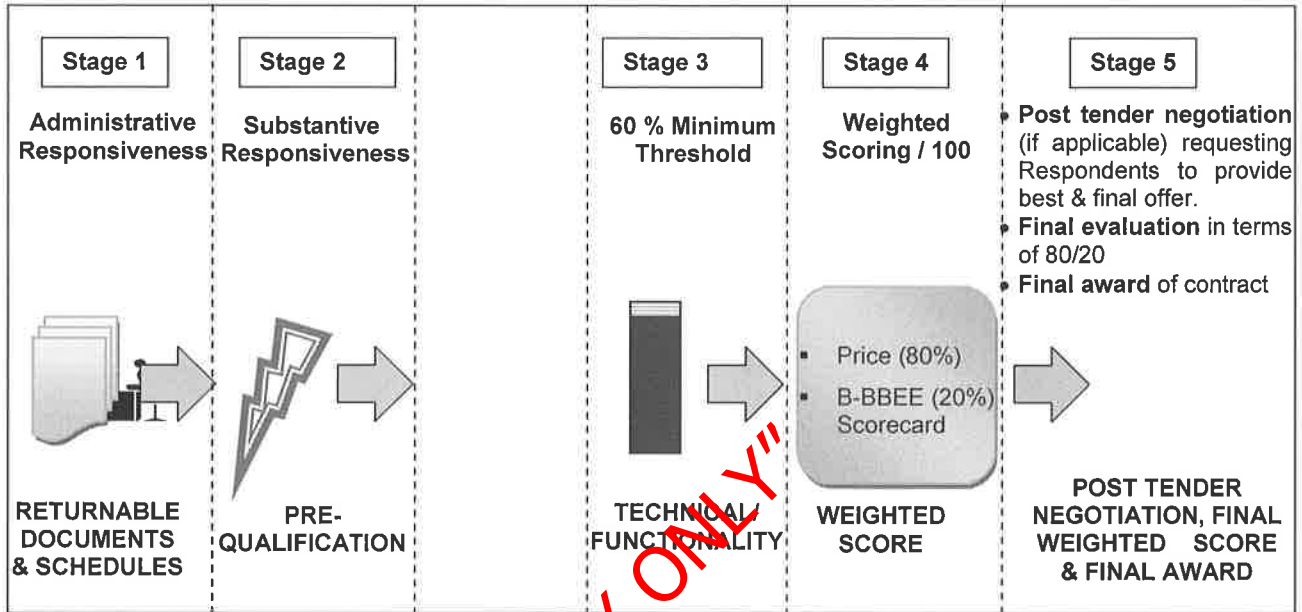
Stage 1

Administrative Responsiveness

RETURNABLE DOCUMENTS & SCHEDULES

Stage 2

Substantive Responsiveness

PRE-QUALIFICATION

Stage 3

60 % Minimum Threshold

TECHNICAL FUNCTIONALITY

Stage 4

Weighted Scoring / 100

- Price (80%)
- B-BBEE (20%) Scorecard

WEIGHTED SCORE

Stage 5

- **Post tender negotiation** (if applicable) requesting Respondents to provide best & final offer.
- **Final evaluation** in terms of 80/20
- **Final award** of contract

POST TENDER NEGOTIATION, FINAL WEIGHTED SCORE & FINAL AWARD

"ONLY"